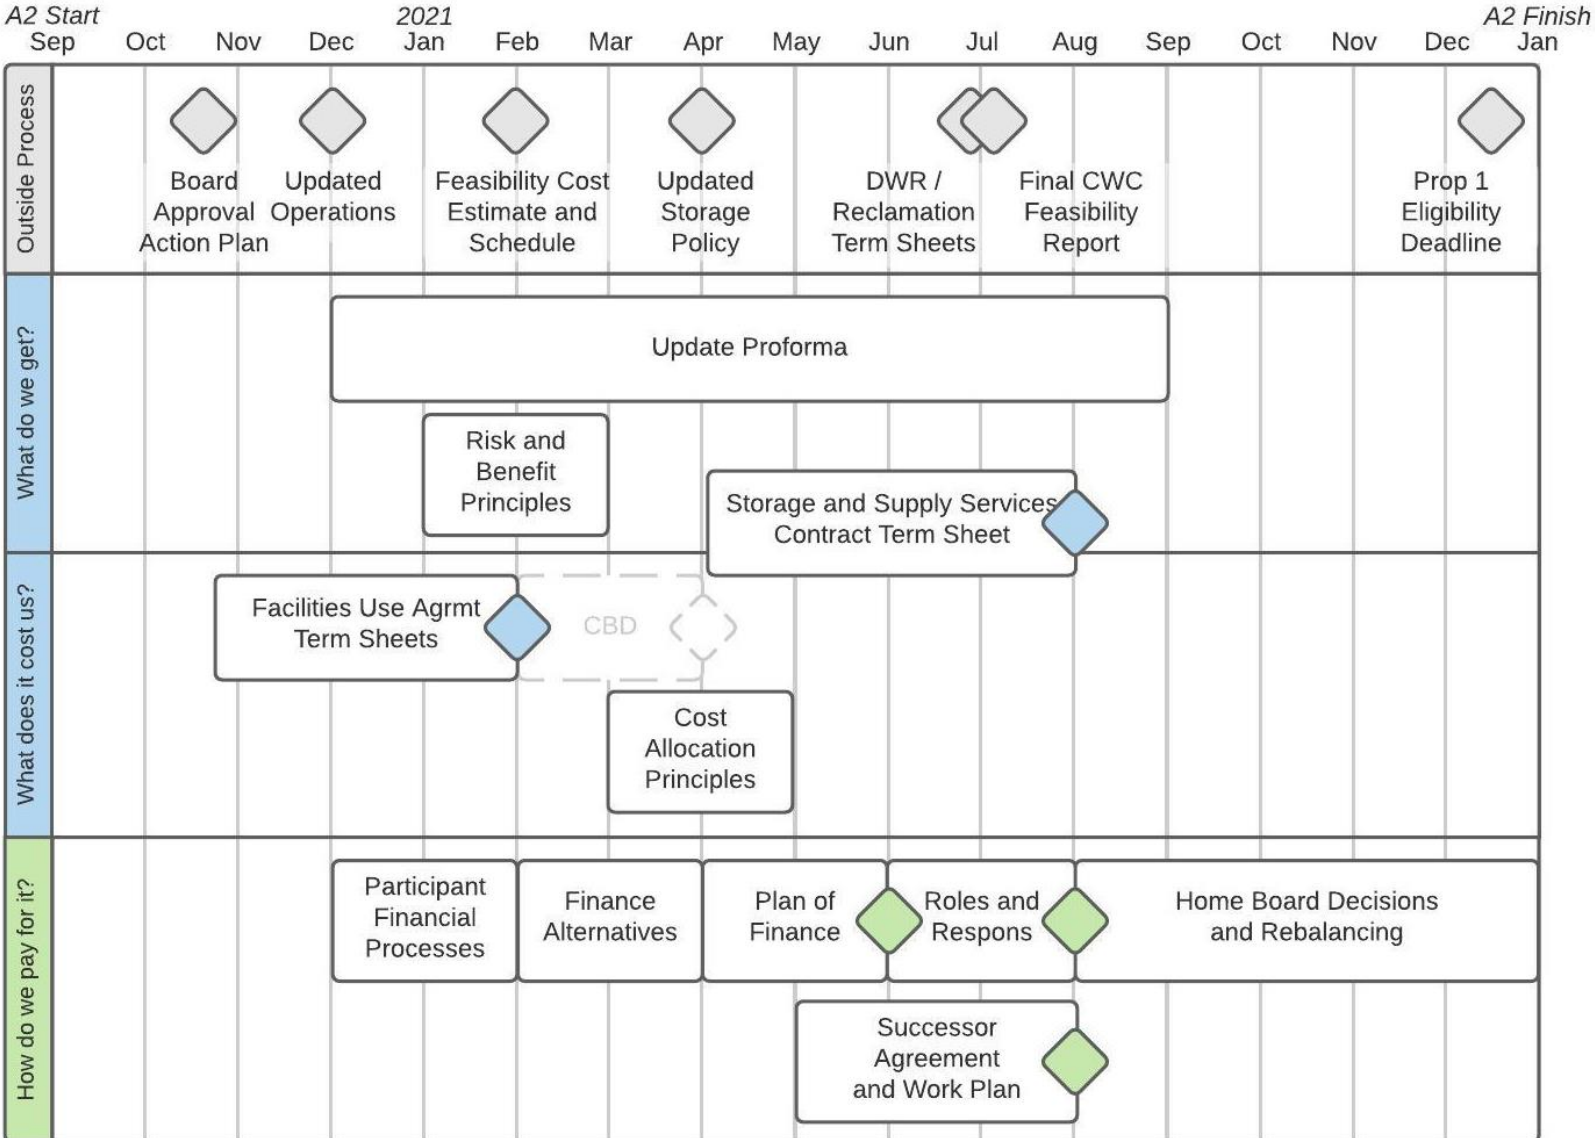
A2 Start 2021 A2 Finish
Sep Oct Nov Dec Jan Feb Mar Apr May Jun Jul Aug Sep Oct Nov Dec Jan

Outside Process

Board Approval Action Plan

Updated Operations

Feasibility Cost Estimate and Schedule

Updated Storage Policy

DWR / Reclamation Term Sheets

Final CWC Feasibility Report

Prop 1 Eligibility Deadline

What do we get?

Update Proforma

Risk and Benefit Principles

Storage and Supply Services Contract Term Sheet

What does it cost us?

Facilities Use Agrmt Term Sheets

CBD

Cost Allocation Principles

How do we pay for it?

Participant Financial Processes

Finance Alternatives

Plan of Finance

Roles and Respons

Home Board Decisions and Rebalancing

Successor Agreement and Work Plan